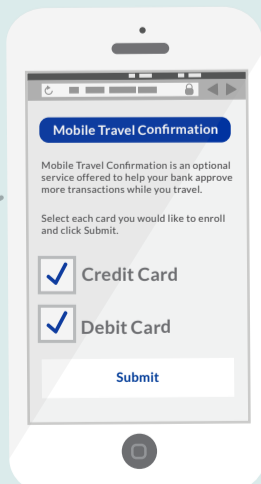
Mobile Travel Confirmation

Mobile Travel Confirmation is an optional service offered to help your bank approve more transactions while you travel.

Select each card you would like to enroll and click Submit.

Credit Card

Debit Card

Submit